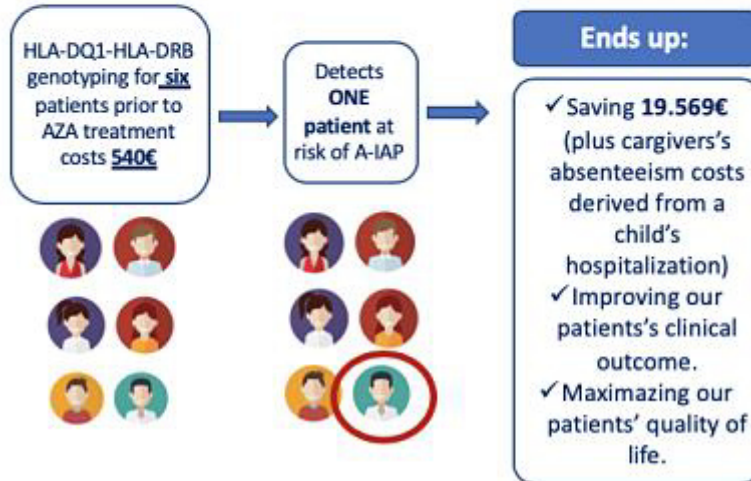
HLA-DQ1-HLA-DRB genotyping for **six** patients prior to AZA treatment costs **540€**

Detects **ONE patient** at risk of A-IAP

**Ends up:**

✓Saving **19.569€** (plus cargivers's absenteeism costs derived from a child's hospitalization)
✓Improving our patients's clinical outcome.
✓Maximazing our patients' quality of life.